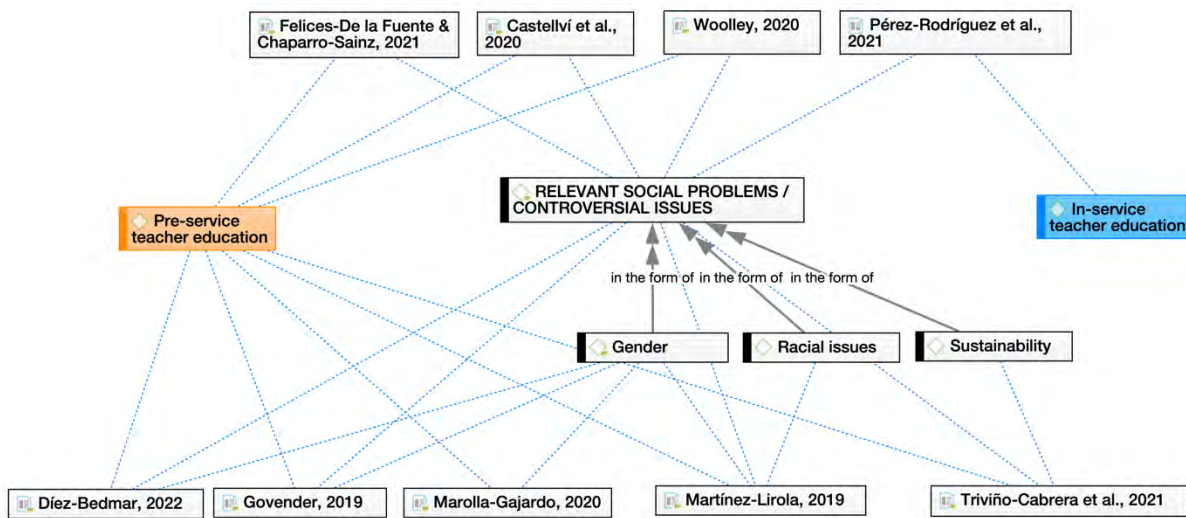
Felices-De la Fuente & Chaparro-Sainz, 2021

Castellví et al., 2020

Woolley, 2020

Pérez-Rodríguez et al., 2021

RELEVANT SOCIAL PROBLEMS / CONTROVERSIAL ISSUES

Pre-service teacher education

In-service teacher education

in the form of

in the form of

in the form of

Gender

Racial issues

Sustainability

Díez-Bedmar, 2022

Govender, 2019

Marolla-Gajardo, 2020

Martínez-Lirola, 2019

Triviño-Cabrera et al., 2021